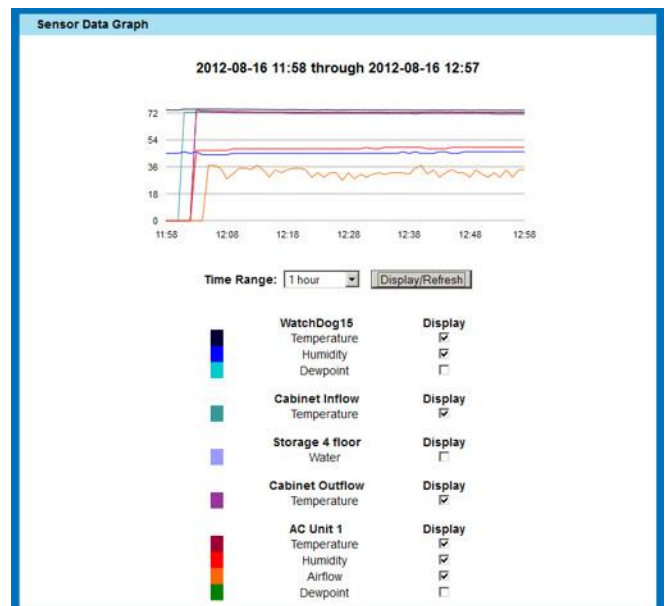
Sensor Data Graph

2012-08-16 11:58 through 2012-08-16 12:57

72
54
36
18
0
11:58 12:08 12:18 12:28 12:38 12:48 12:58

Time Range: 1 hour Display/Refresh

| WatchDog15 | Display |
|---|---|
| Temperature | ☑ |
| Humidity | ☑ |
| Dewpoint | ☐ |

| Cabinet Inflow | Display |
|---|---|
| Temperature | ☑ |

| Storage 4 floor | Display |
|---|---|
| Water | ☐ |

| Cabinet Outflow | Display |
|---|---|
| Temperature | ☑ |

| AC Unit 1 | Display |
|---|---|
| Temperature | ☑ |
| Humidity | ☑ |
| Airflow | ☑ |
| Dewpoint | ☐ |